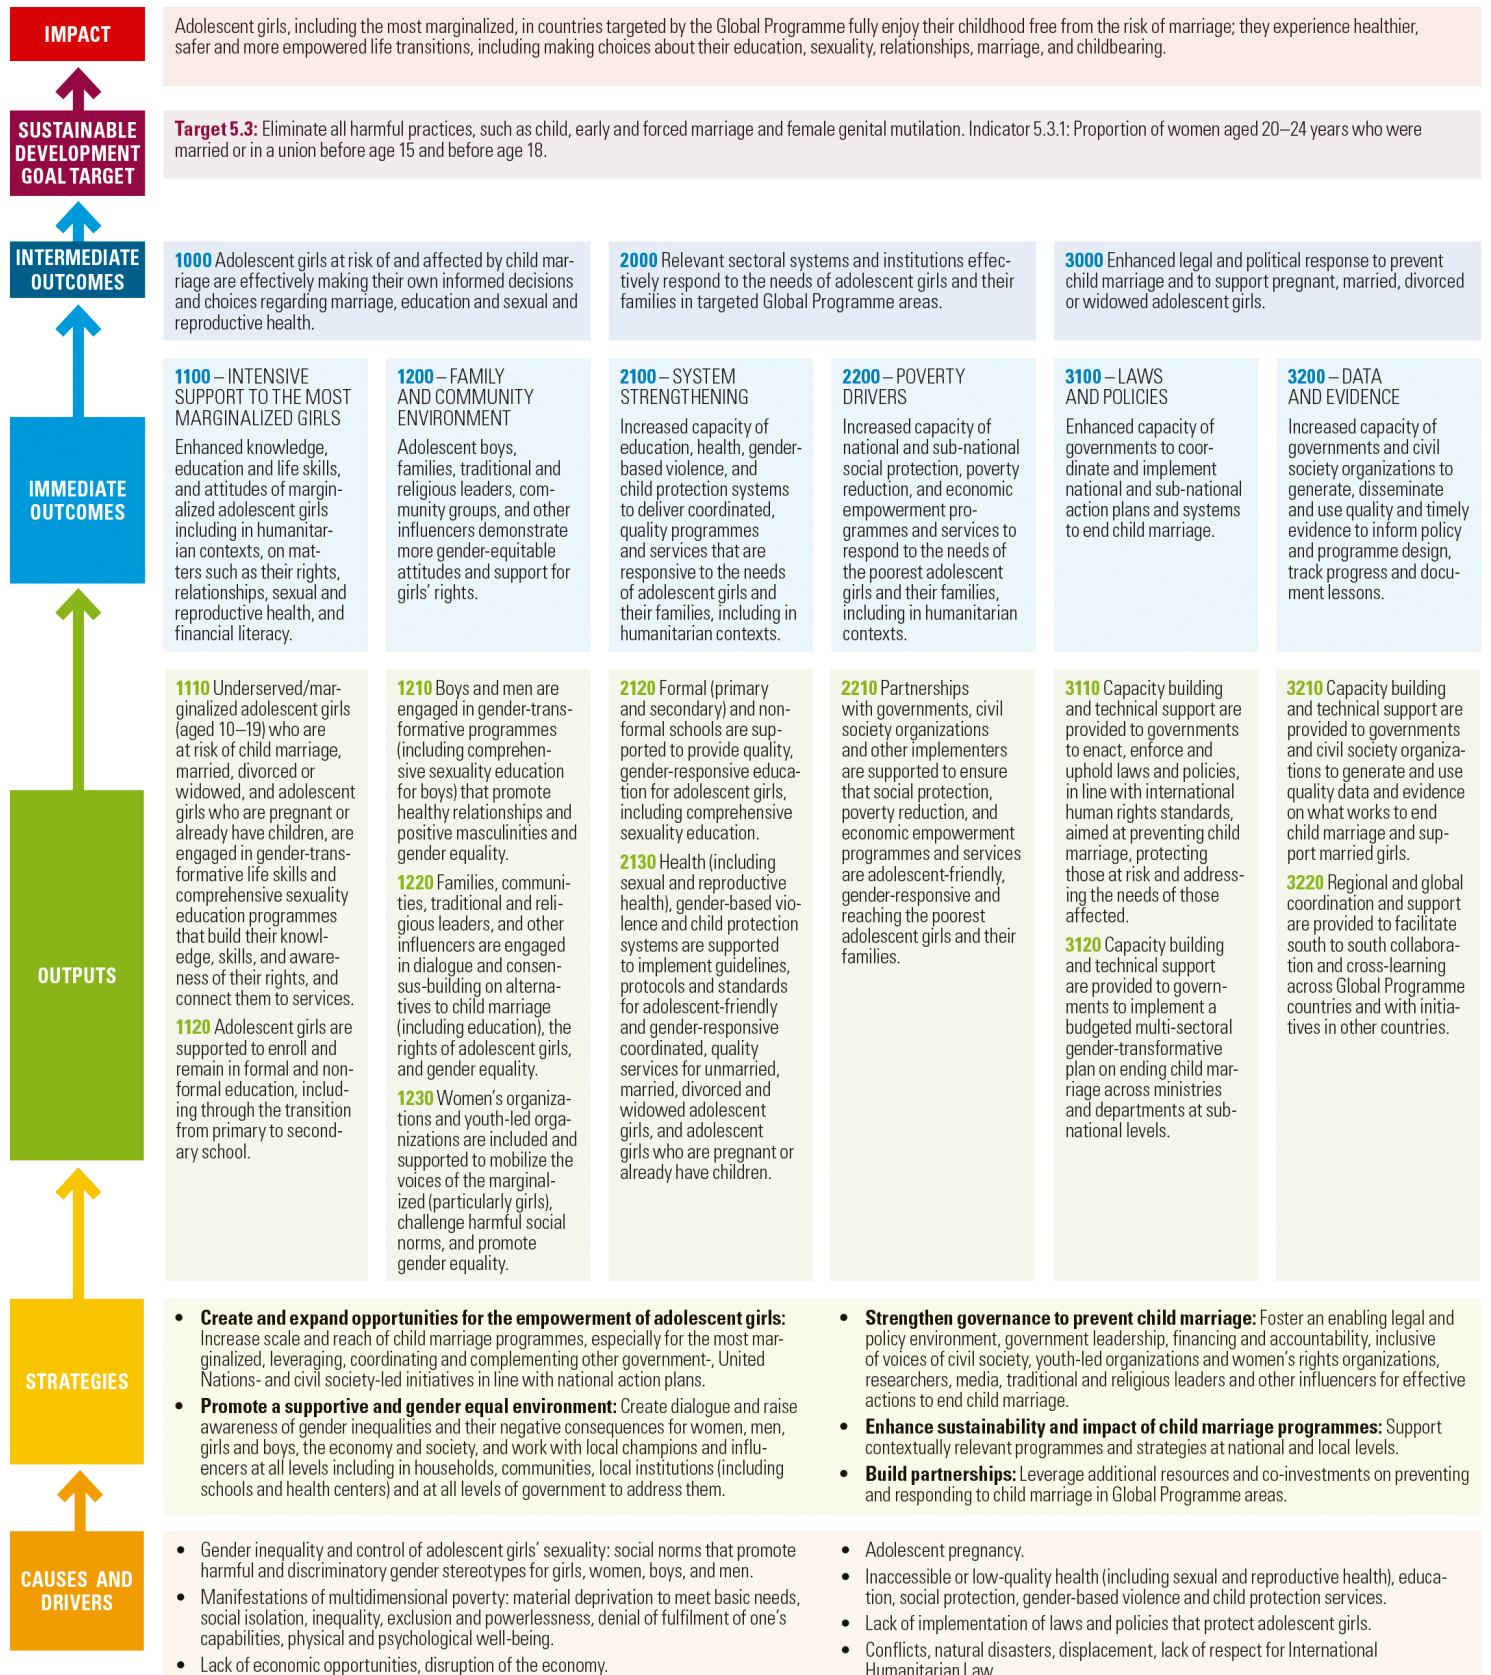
IMPACT

Adolescent girls, including the most marginalized, in countries targeted by the Global Programme fully enjoy their childhood free from the risk of marriage; they experience healthier, safer and more empowered life transitions, including making choices about their education, sexuality, relationships, marriage, and childbearing.

SUSTAINABLE DEVELOPMENT GOAL TARGET

Target 5.3: Eliminate all harmful practices, such as child, early and forced marriage and female genital mutilation. Indicator 5.3.1: Proportion of women aged 20–24 years who were married or in a union before age 15 and before age 18.

INTERMEDIATE OUTCOMES

1000 Adolescent girls at risk of and affected by child marriage are effectively making their own informed decisions and choices regarding marriage, education and sexual and reproductive health.

2000 Relevant sectoral systems and institutions effectively respond to the needs of adolescent girls and their families in targeted Global Programme areas.

3000 Enhanced legal and political response to prevent child marriage and to support pregnant, married, divorced or widowed adolescent girls.

IMMEDIATE OUTCOMES

1100 – INTENSIVE SUPPORT TO THE MOST MARGINALIZED GIRLS
Enhanced knowledge, education and life skills, and attitudes of marginalized adolescent girls including in humanitarian contexts, on matters such as their rights, relationships, sexual and reproductive health, and financial literacy.

1200 – FAMILY AND COMMUNITY ENVIRONMENT
Adolescent boys, families, traditional and religious leaders, community groups, and other influencers demonstrate more gender-equitable attitudes and support for girls' rights.

2100 – SYSTEM STRENGTHENING
Increased capacity of education, health, gender-based violence, and child protection systems to deliver coordinated, quality programmes and services that are responsive to the needs of adolescent girls and their families, including in humanitarian contexts.

2200 – POVERTY DRIVERS
Increased capacity of national and sub-national social protection, poverty reduction, and economic empowerment programmes and services to respond to the needs of the poorest adolescent girls and their families, including in humanitarian contexts.

3100 – LAWS AND POLICIES
Enhanced capacity of governments to coordinate and implement national and sub-national action plans and systems to end child marriage.

3200 – DATA AND EVIDENCE
Increased capacity of governments and civil society organizations to generate, disseminate and use quality and timely evidence to inform policy and programme design, track progress and document lessons.

OUTPUTS

1110 Underserved/marginalized adolescent girls (aged 10–19) who are at risk of child marriage, married, divorced or widowed, and adolescent girls who are pregnant or already have children, are engaged in gender-transformative life skills and comprehensive sexuality education programmes that build their knowledge, skills, and awareness of their rights, and connect them to services.

1120 Adolescent girls are supported to enroll and remain in formal and non-formal education, including through the transition from primary to secondary school.

1210 Boys and men are engaged in gender-transformative programmes (including comprehensive sexuality education for boys) that promote healthy relationships and positive masculinities and gender equality.

1220 Families, communities, traditional and religious leaders, and other influencers are engaged in dialogue and consensus-building on alternatives to child marriage (including education), the rights of adolescent girls, and gender equality.

1230 Women's organizations and youth-led organizations are included and supported to mobilize the voices of the marginalized (particularly girls), challenge harmful social norms, and promote gender equality.

2120 Formal (primary and secondary) and non-formal schools are supported to provide quality, gender-responsive education for adolescent girls, including comprehensive sexuality education.

2130 Health (including sexual and reproductive health), gender-based violence and child protection systems are supported to implement guidelines, protocols and standards for adolescent-friendly and gender-responsive coordinated, quality services for unmarried, married, divorced and widowed adolescent girls, and adolescent girls who are pregnant or already have children.

2210 Partnerships with governments, civil society organizations and other implementers are supported to ensure that social protection, poverty reduction, and economic empowerment programmes and services are adolescent-friendly, gender-responsive and reaching the poorest adolescent girls and their families.

3110 Capacity building and technical support are provided to governments to enact, enforce and uphold laws and policies, in line with international human rights standards, aimed at preventing child marriage, protecting those at risk and addressing the needs of those affected.

3120 Capacity building and technical support are provided to governments to implement a budgeted multi-sectoral gender-transformative plan on ending child marriage across ministries and departments at sub-national levels.

3210 Capacity building and technical support are provided to governments and civil society organizations to generate and use quality data and evidence on what works to end child marriage and support married girls.

3220 Regional and global coordination and support are provided to facilitate south to south collaboration and cross-learning across Global Programme countries and with initiatives in other countries.

STRATEGIES

• Create and expand opportunities for the empowerment of adolescent girls: Increase scale and reach of child marriage programmes, especially for the most marginalized, leveraging, coordinating and complementing other government-, United Nations- and civil society-led initiatives in line with national action plans.
• Promote a supportive and gender equal environment: Create dialogue and raise awareness of gender inequalities and their negative consequences for women, men, girls and boys, the economy and society, and work with local champions and influencers at all levels including in households, communities, local institutions (including schools and health centers) and at all levels of government to address them.

• Strengthen governance to prevent child marriage: Foster an enabling legal and policy environment, government leadership, financing and accountability, inclusive of voices of civil society, youth-led organizations and women's rights organizations, researchers, media, traditional and religious leaders and other influencers for effective actions to end child marriage.
• Enhance sustainability and impact of child marriage programmes: Support contextually relevant programmes and strategies at national and local levels.
• Build partnerships: Leverage additional resources and co-investments on preventing and responding to child marriage in Global Programme areas.

CAUSES AND DRIVERS

• Gender inequality and control of adolescent girls' sexuality: social norms that promote harmful and discriminatory gender stereotypes for girls, women, boys, and men.
• Manifestations of multidimensional poverty: material deprivation to meet basic needs, social isolation, inequality, exclusion and powerlessness, denial of fulfilment of one's capabilities, physical and psychological well-being.
• Lack of economic opportunities, disruption of the economy.

• Adolescent pregnancy.
• Inaccessible or low-quality health (including sexual and reproductive health), education, social protection, gender-based violence and child protection services.
• Lack of implementation of laws and policies that protect adolescent girls.
• Conflicts, natural disasters, displacement, lack of respect for International Humanitarian Law.